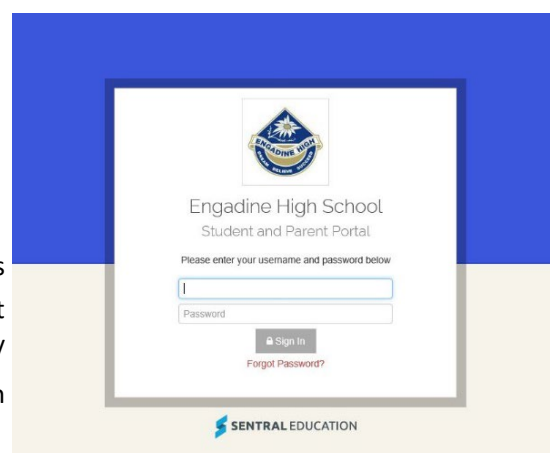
ENGADINE HIGH

DREAM BELIEVE ACHIEVE

Engadine High School

Student and Parent Portal

Please enter your username and password below

Password

Sign In

Forgot Password?

SENTRAL EDUCATION

s

t

y

n